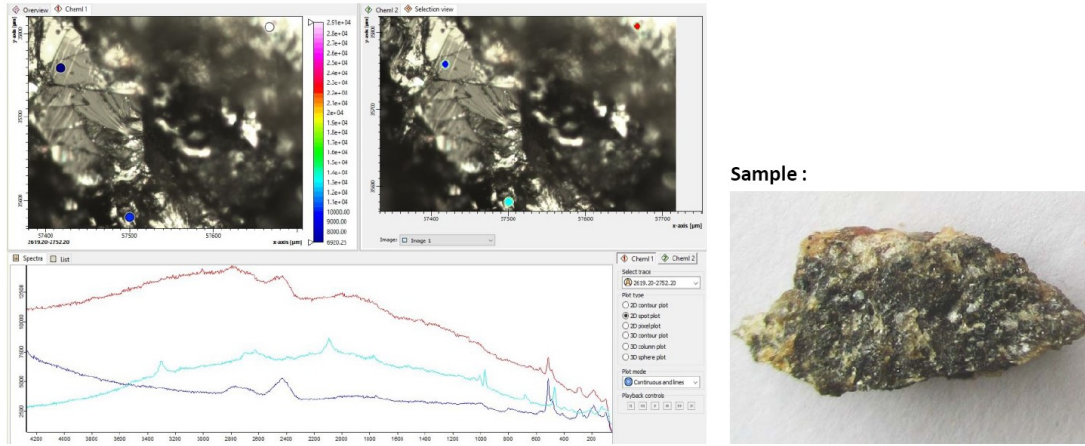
Overview | ChemI 1

y-axis [µm]
36000
35900
35800

57400 57500 57600
2619.20-2752.20
x-axis [µm]

2.91e+04
2.8e+04
2.7e+04
2.6e+04
2.5e+04
2.4e+04
2.3e+04
2.2e+04
2.1e+04
2e+04
1.9e+04
1.8e+04
1.7e+04
1.6e+04
1.5e+04
1.4e+04
1.3e+04
1.2e+04
1.1e+04
10000.00
9000.00
8000.00
6920.25

ChemI 2 | Selection view

y-axis [µm]
36000
35900
35800

57400 57500 57600 57700
x-axis [µm]

Image: Image 1

Spectra | List

12500
10000
7500
5000
2500

4200 4000 3800 3600 3400 3200 3000 2800 2600 2400 2200 2000 1800 1600 1400 1200 1000 800 600 400 200

ChemI 1 | ChemI 2
Select trace
2619.20-2752.20
Plot type
2D contour plot
2D spot plot
2D pixel plot
3D contour plot
3D column plot
3D sphere plot
Plot mode
Continuous and lines
Playback controls

Sample :